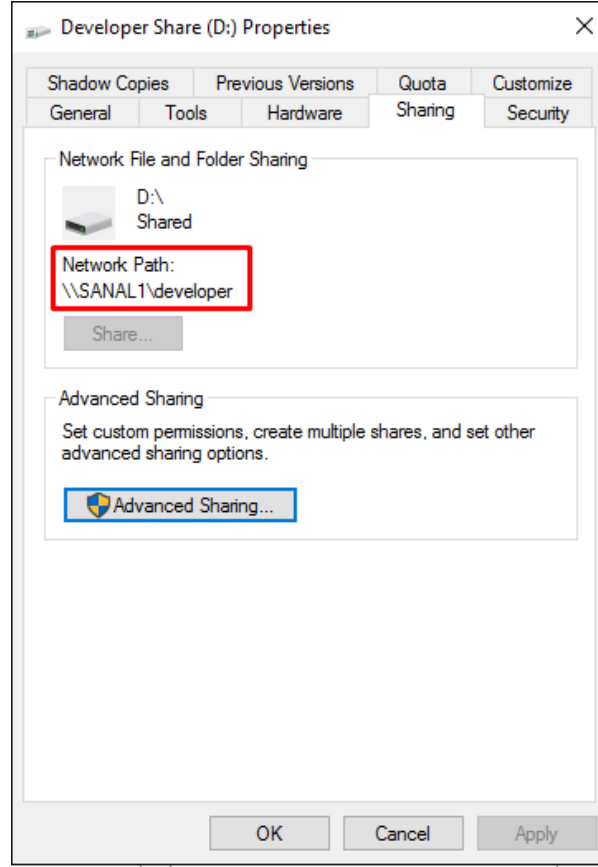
Developer Share (D:) Properties

×

Shadow Copies
Previous Versions
Quota
Customize
General
Tools
Hardware
Sharing
Security

Network File and Folder Sharing

D:\
Shared

Network Path:
\\SANAL1\developer

Share...

Advanced Sharing

Set custom permissions, create multiple shares, and set other advanced sharing options.

Advanced Sharing...

OK
Cancel
Apply